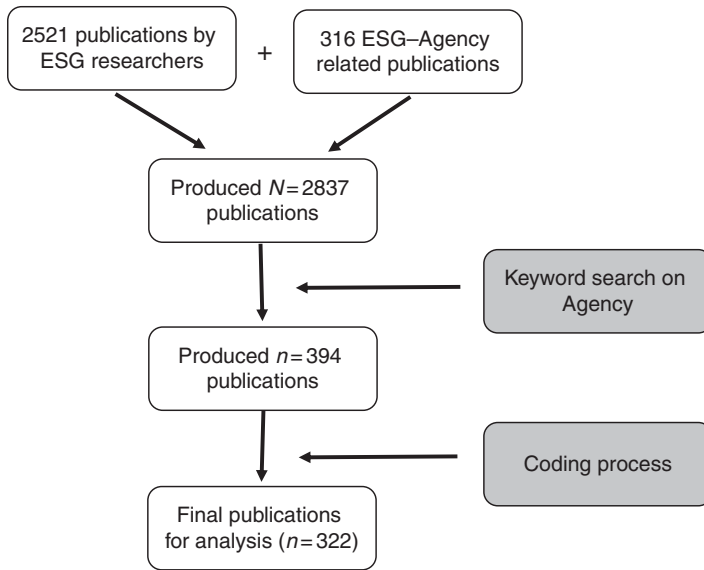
2521 publications by ESG researchers

+

316 ESG–Agency related publications

Produced $N = 2837$ publications

Keyword search on Agency

Produced $n = 394$ publications

Coding process

Final publications for analysis ($n = 322$)